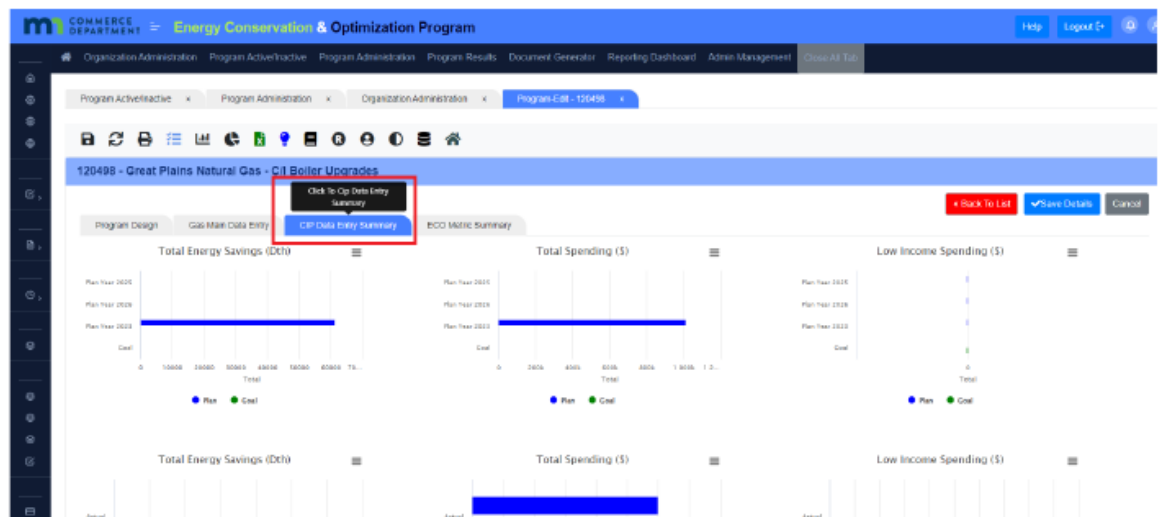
COMMERCE DEPARTMENT Energy Conservation & Optimization Program

Help Logout

Organization Administration Program Active/Inactive Program Administration Program Results Document Generator Reporting Dashboard Admin Management Close All Tab

Program Active/Inactive × Program Administration × Organization Administration × Program-Edit - 120498 ×

120498 - Great Plains Natural Gas - C/I Boiler Upgrades

Click To Cip Data Entry Summary

× Back To List Save Details Cancel

Program Design Gas Main Data Entry CIP Data Entry Summary ECO Metric Summary

Total Energy Savings (Dth)

Plan Year 2025
Plan Year 2024
Plan Year 2023
Goal

0 10000 20000 30000 40000 50000 60000 70...
Total

Plan Goal

Total Spending ($)

Plan Year 2025
Plan Year 2024
Plan Year 2023
Goal

0 200k 400k 600k 800k 1 000k 1 2...
Total

Plan Goal

Low Income Spending ($)

Plan Year 2025
Plan Year 2024
Plan Year 2023
Goal

0
Total

Plan Goal

Total Energy Savings (Dth)

Actual

Total Spending ($)

Actual

Low Income Spending ($)

Actual